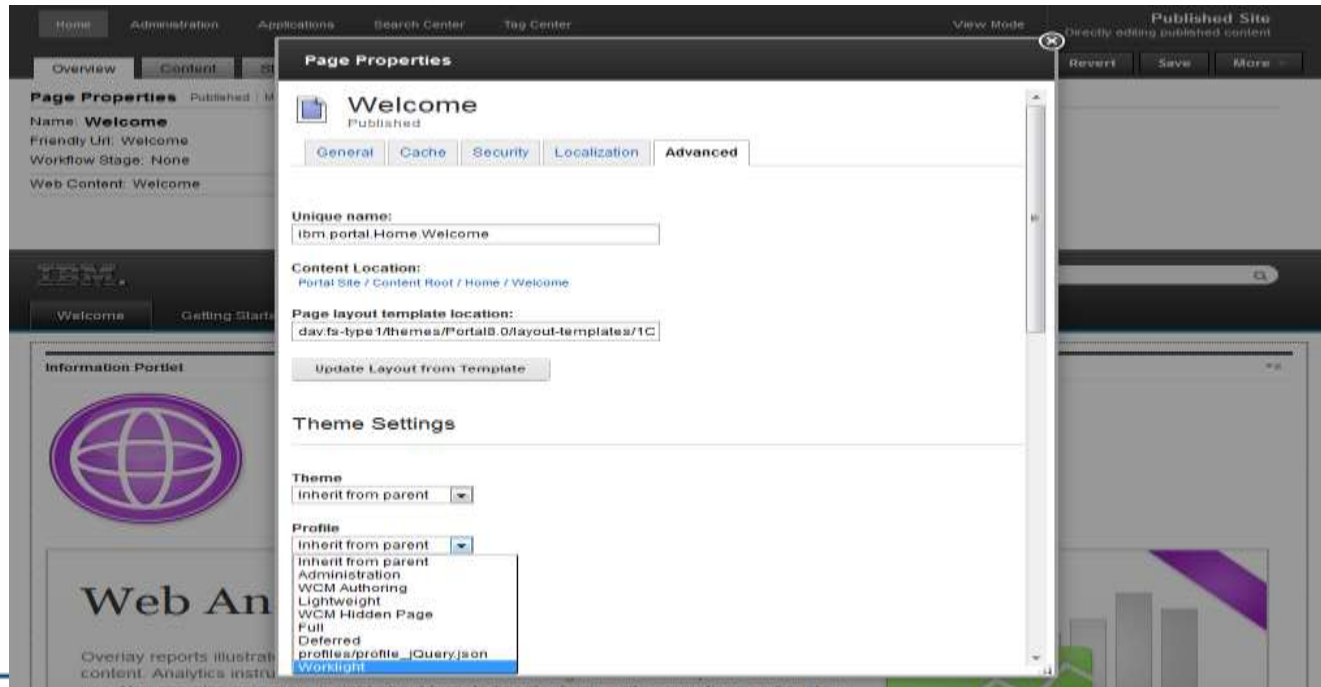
Home Administration Applications Search Center Tag Center View Mode Published Site Directly editing published content

Overview Content St

Revert Save More

Page Properties Published / M

Name: Welcome

Friendly Url: Welcome

Workflow Stage: None

Web Content: Welcome

IBM.

Welcome Getting Start

Information Portlet

Web An

Overlay reports illustrat content. Analytics instru

Page Properties

Welcome

Published

General Cache Security Localization Advanced

Unique name:

ibm.portal.Home.Welcome

Content Location:

Portal Site / Content Root / Home / Welcome

Page layout template location:

dav:fs-type1/themes/Portal8.0/layout-templates/1C

Update Layout from Template

Theme Settings

Theme

Inherit from parent

Profile

Inherit from parent

Inherit from parent
Administration
WCM Authoring
Lightweight
WCM Hidden Page
Full
Deferred
profiles/profile_jQuery.json
Worklight